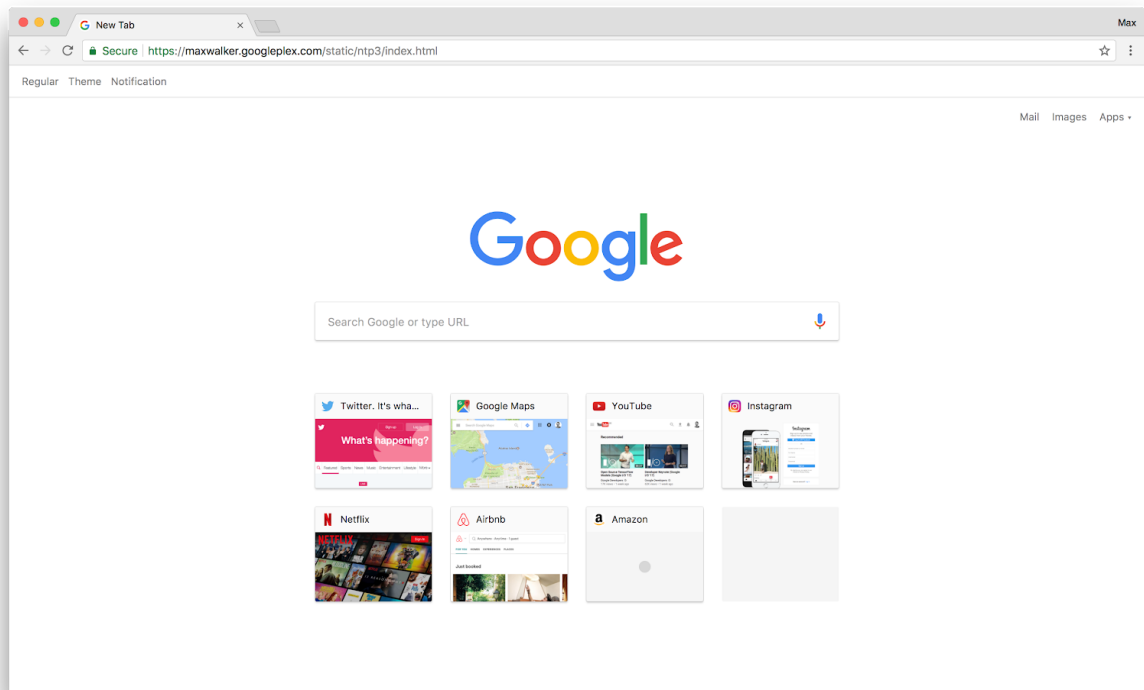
New Tab
Max
Secure https://maxwalker.googleplex.com/static/ntp3/index.html
Regular Theme Notification
Mail Images Apps
Google
Search Google or type URL
Twitter. It's wha...
What's happening?
Google Maps
YouTube
Recommended
Instagram
Netflix
NETFLIX
Airbnb
Just booked
Amazon